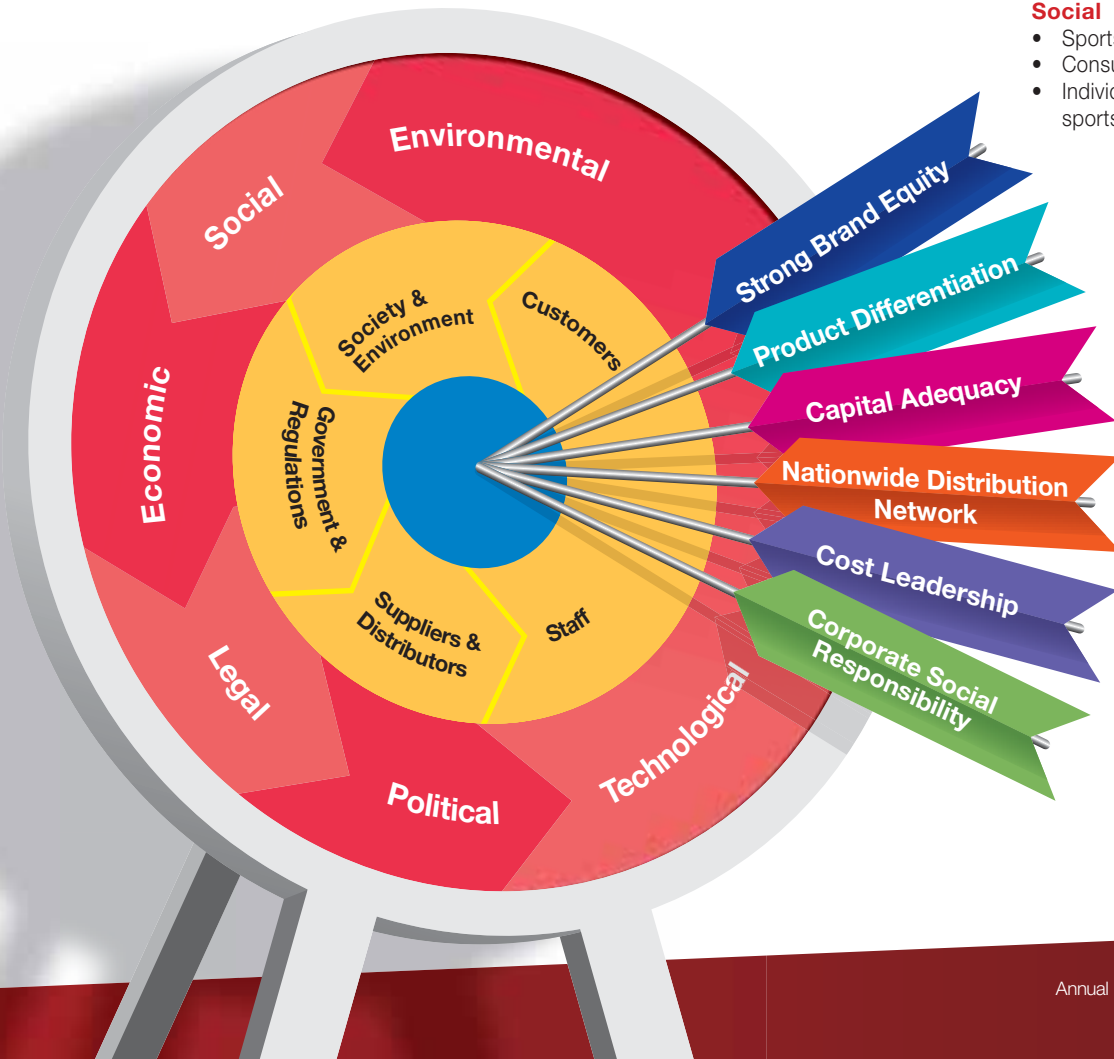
Social
• Sports
• Consu
• Indivic sports

Environmental
Social
Economic
Legal
Political
Technological

Society & Environment
Customers
Government & Regulations
Suppliers & Distributors
Staff

Strong Brand Equity
Product Differentiation
Capital Adequacy
Nationwide Distribution Network
Cost Leadership
Corporate Social Responsibility

Annual